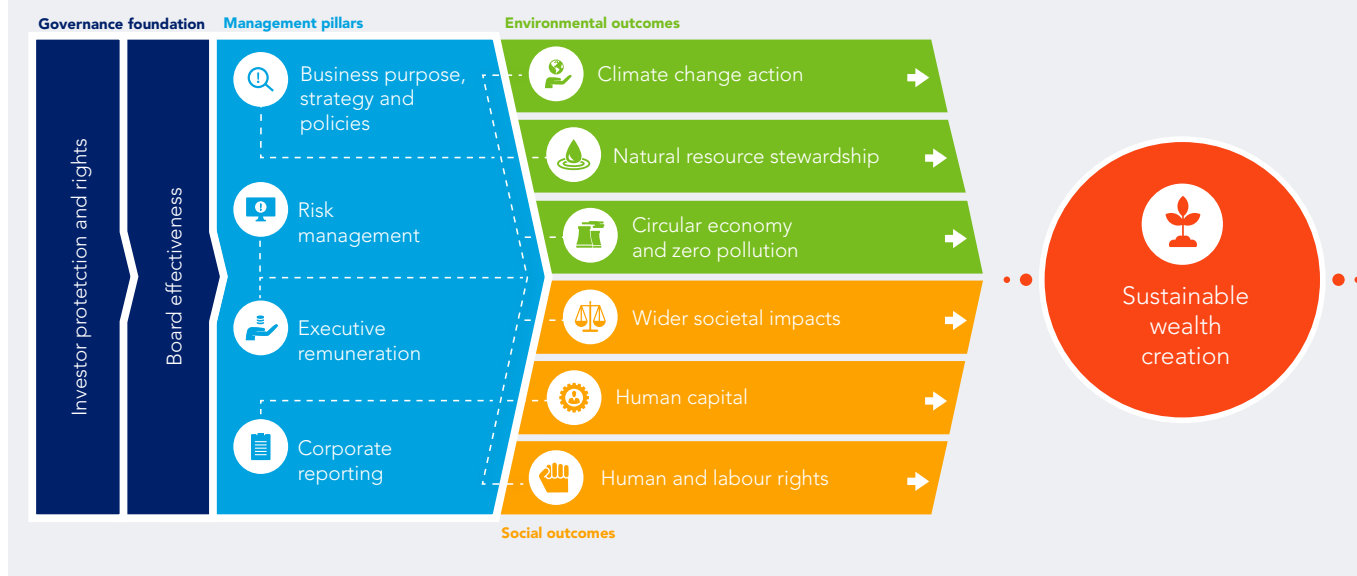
Governance foundation

Investor protetction and rights

Board effectiveness

Management pillars

Business purpose, strategy and policies

Risk management

Executive remuneration

Corporate reporting

Environmental outcomes

Climate change action

Natural resource stewardship

Circular economy and zero pollution

Wider societal impacts

Human capital

Human and labour rights

Social outcomes

Sustainable wealth creation